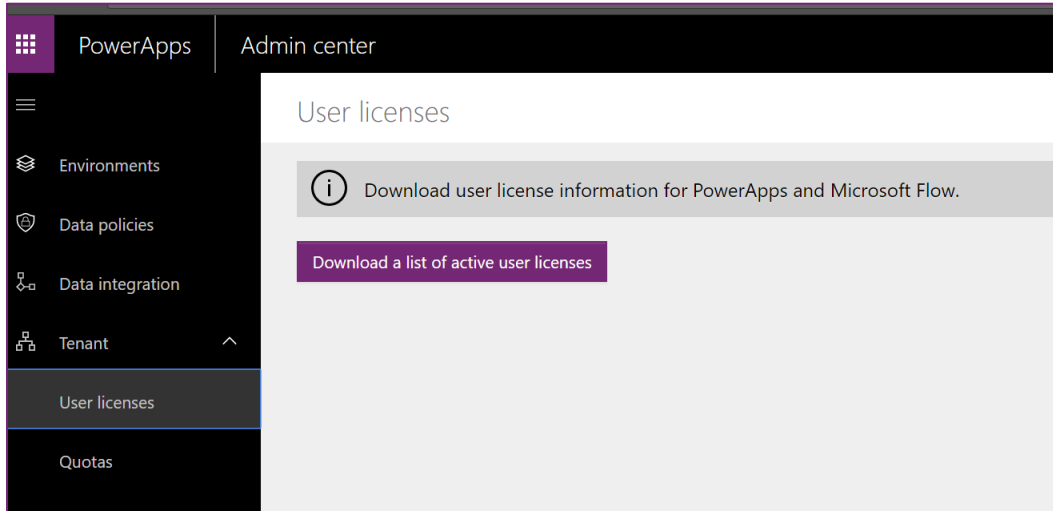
PowerApps

Admin center

Environments

Data policies

Data integration

Tenant

User licenses

Quotas

User licenses

Download user license information for PowerApps and Microsoft Flow.

Download a list of active user licenses